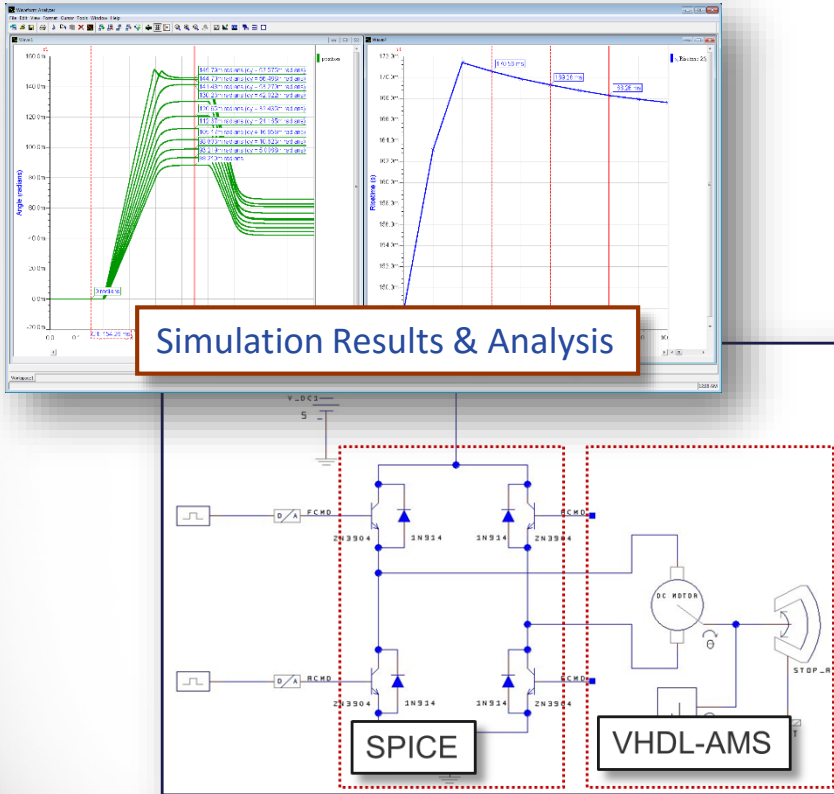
Waveform Analyzer

File Edit View Format Cursor Tools Window Help

Wave1

Wave2

Angle (radians)

Risetime (s)

Simulation Results & Analysis

V_DC1

5

FCMD

2N3904

1N914

1N914

2N3904

RCMD

DC MOTOR

θ

RCMD

2N3904

1N914

1N914

2N3904

FCMD

STOP_R

SPICE

VHDL-AMS